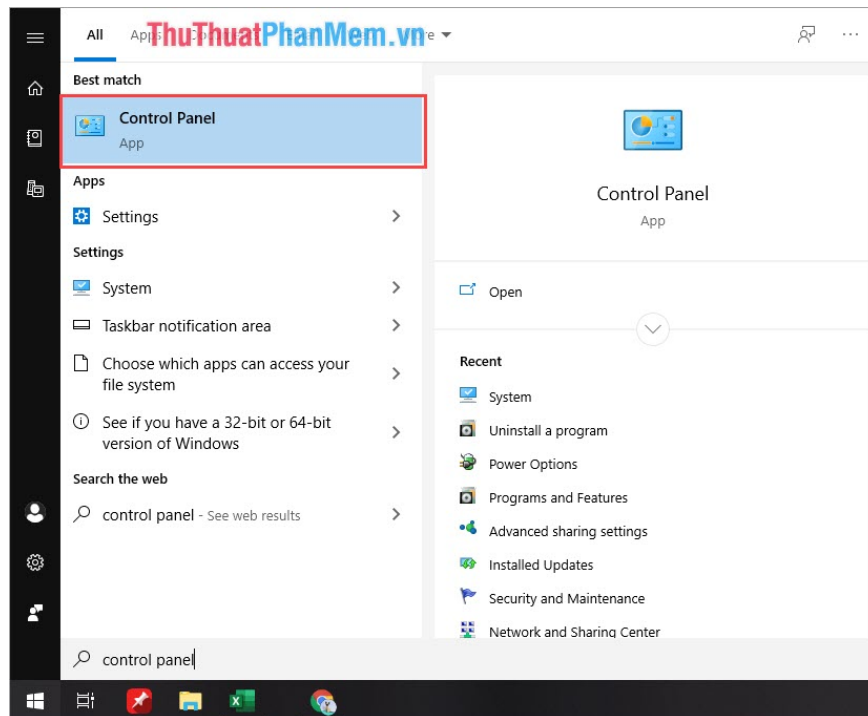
All Apps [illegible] re ▾

ThuThuatPhanMem.vn

Best match

Control Panel
App

Apps

Settings

Settings

System

Taskbar notification area

Choose which apps can access your file system

See if you have a 32-bit or 64-bit version of Windows

Search the web

control panel - See web results

Control Panel
App

Open

Recent

System

Uninstall a program

Power Options

Programs and Features

Advanced sharing settings

Installed Updates

Security and Maintenance

Network and Sharing Center

control panel